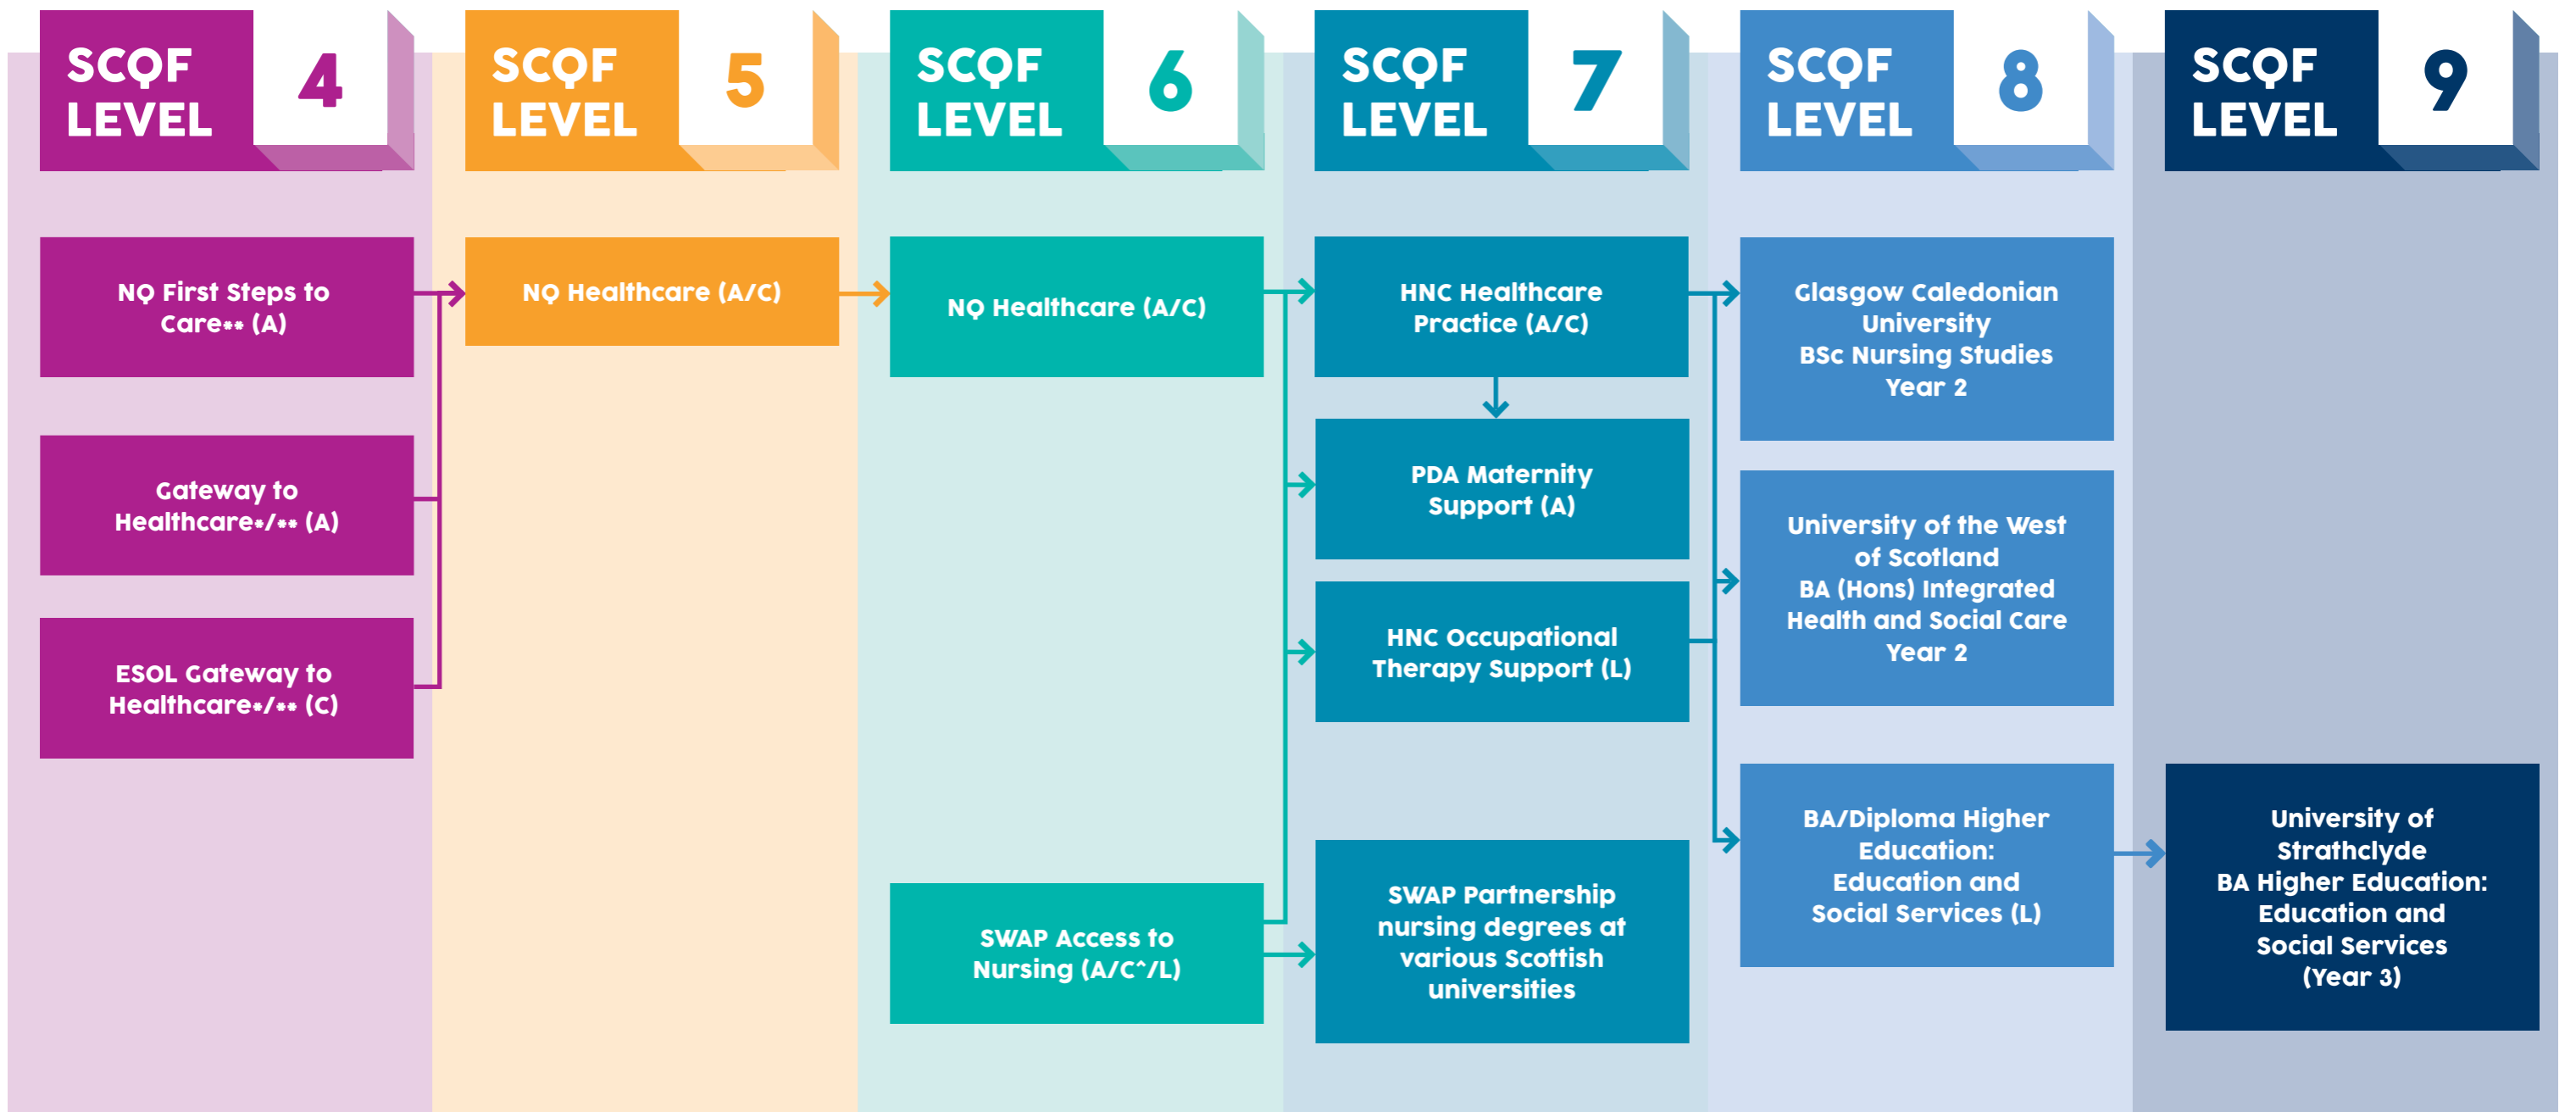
SCQF LEVEL 4

SCQF LEVEL 5

SCQF LEVEL 6

SCQF LEVEL 7

SCQF LEVEL 8

SCQF LEVEL 9

NQ First Steps to Care** (A)

Gateway to Healthcare*/** (A)

ESOL Gateway to Healthcare*/** (C)

NQ Healthcare (A/C)

NQ Healthcare (A/C)

SWAP Access to Nursing (A/C^/L)

HNC Healthcare Practice (A/C)

PDA Maternity Support (A)

HNC Occupational Therapy Support (L)

SWAP Partnership nursing degrees at various Scottish universities

Glasgow Caledonian University BSc Nursing Studies Year 2

University of the West of Scotland BA (Hons) Integrated Health and Social Care Year 2

BA/Diploma Higher Education: Education and Social Services (L)

University of Strathclyde BA Higher Education: Education and Social Services (Year 3)